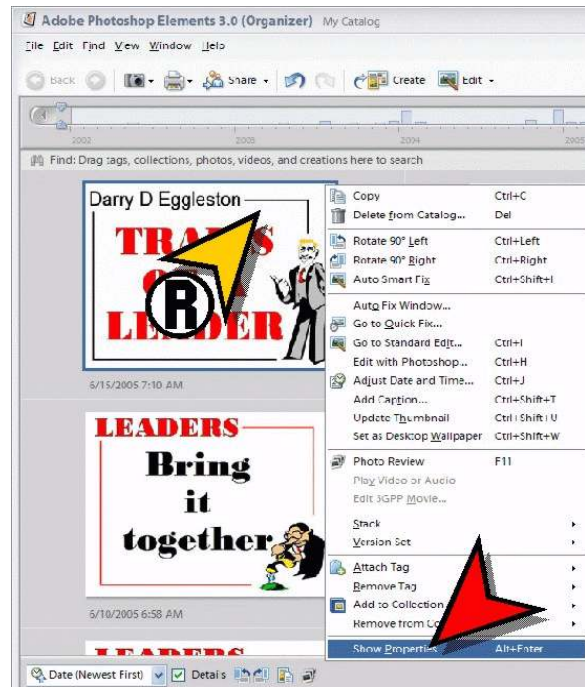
Adobe Photoshop Elements 3.0 (Organizer) My Catalog

File Edit Find View Window Help

Back Share Create Edit

2002 2003 2004 2005

Find: Drag tags, collections, photos, videos, and creations here to search

Darry D Eggleston

TRA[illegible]S
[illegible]
LEADER

6/15/2005 7:10 AM

LEADERS
Bring
it
together

6/10/2005 6:58 AM

LEADERS

| | |
|---|---|
| Copy | Ctrl+C |
| Delete from Catalog... | Del |
| Rotate 90° Left | Ctrl+Left |
| Rotate 90° Right | Ctrl+Right |
| Auto Smart Fix | Ctrl+Shift+I |
| Auto Fix Window... | |
| Go to Quick Fix... | |
| Go to Standard Edit... | Ctrl+I |
| Edit with Photoshop... | Ctrl+H |
| Adjust Date and Time... | Ctrl+J |
| Add Caption... | Ctrl+Shift+T |
| Update Thumbnail | Ctrl+Shift+U |
| Set as Desktop Wallpaper | Ctrl+Shift+W |
| Photo Review | F11 |
| Play Video or Audio | |
| Edit 3GPP Movie... | |
| Stack | |
| Version Set | |
| Attach Tag | |
| Remove Tag | |
| Add to Collection | |
| Remove from Co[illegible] | |
| Show Properties | Alt+Enter |

Date (Newest First) Details